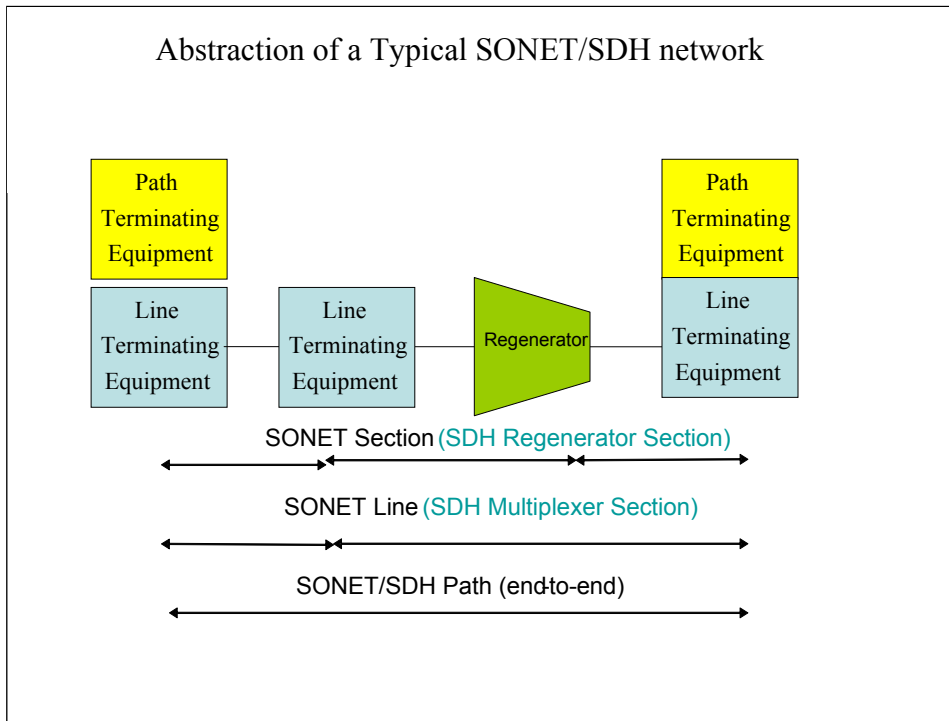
Abstraction of a Typical SONET/SDH network

Path Terminating Equipment

Path Terminating Equipment

Line Terminating Equipment

Line Terminating Equipment

Regenerator

Line Terminating Equipment

SONET Section (SDH Regenerator Section)

SONET Line (SDH Multiplexer Section)

SONET/SDH Path (end-to-end)